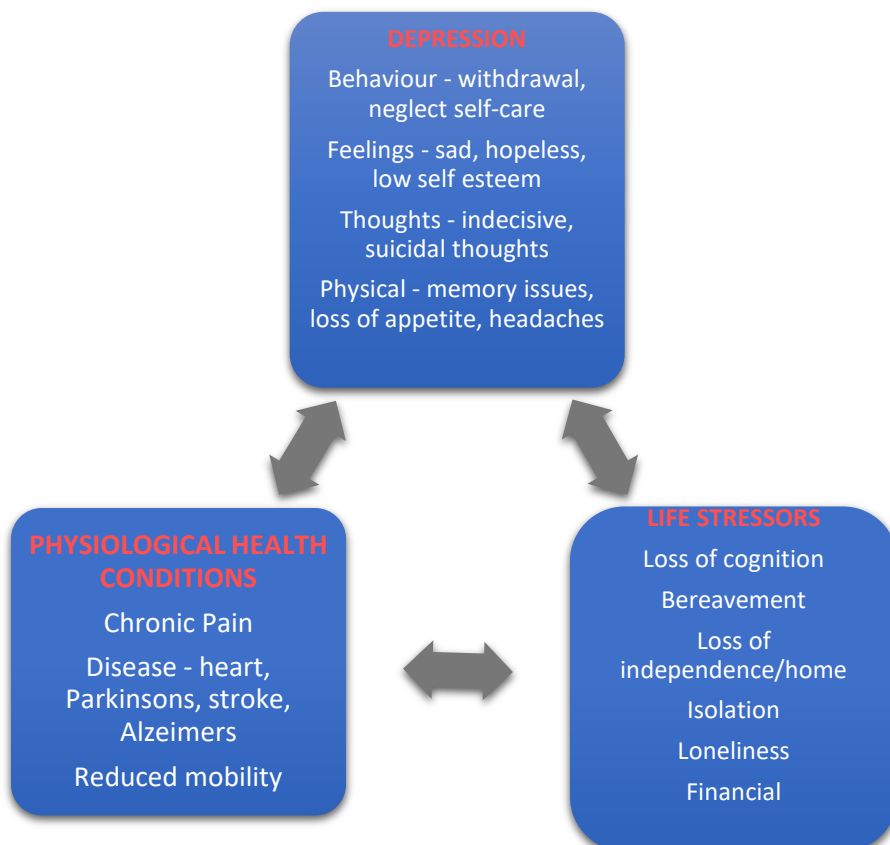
DEPRESSION

Behaviour - withdrawal, neglect self-care

Feelings - sad, hopeless, low self esteem

Thoughts - indecisive, suicidal thoughts

Physical - memory issues, loss of appetite, headaches

PHYSIOLOGICAL HEALTH CONDITIONS

Chronic Pain

Disease - heart, Parkinsons, stroke, Alzeimers

Reduced mobility

LIFE STRESSORS

Loss of cognition

Bereavement

Loss of independence/home

Isolation

Loneliness

Financial